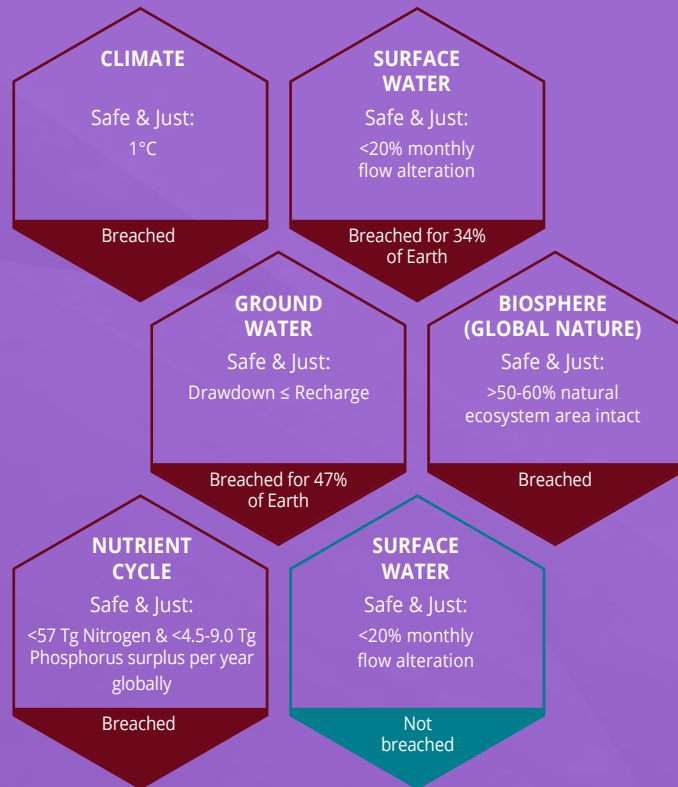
CLIMATE

Safe & Just:

1°C

Breached

SURFACE WATER

Safe & Just:

<20% monthly flow alteration

Breached for 34% of Earth

GROUND WATER

Safe & Just:

Drawdown ≤ Recharge

Breached for 47% of Earth

BIOSPHERE (GLOBAL NATURE)

Safe & Just:

>50-60% natural ecosystem area intact

Breached

NUTRIENT CYCLE

Safe & Just:

<57 Tg Nitrogen & <4.5-9.0 Tg Phosphorus surplus per year globally

Breached

SURFACE WATER

Safe & Just:

<20% monthly flow alteration

Not breached